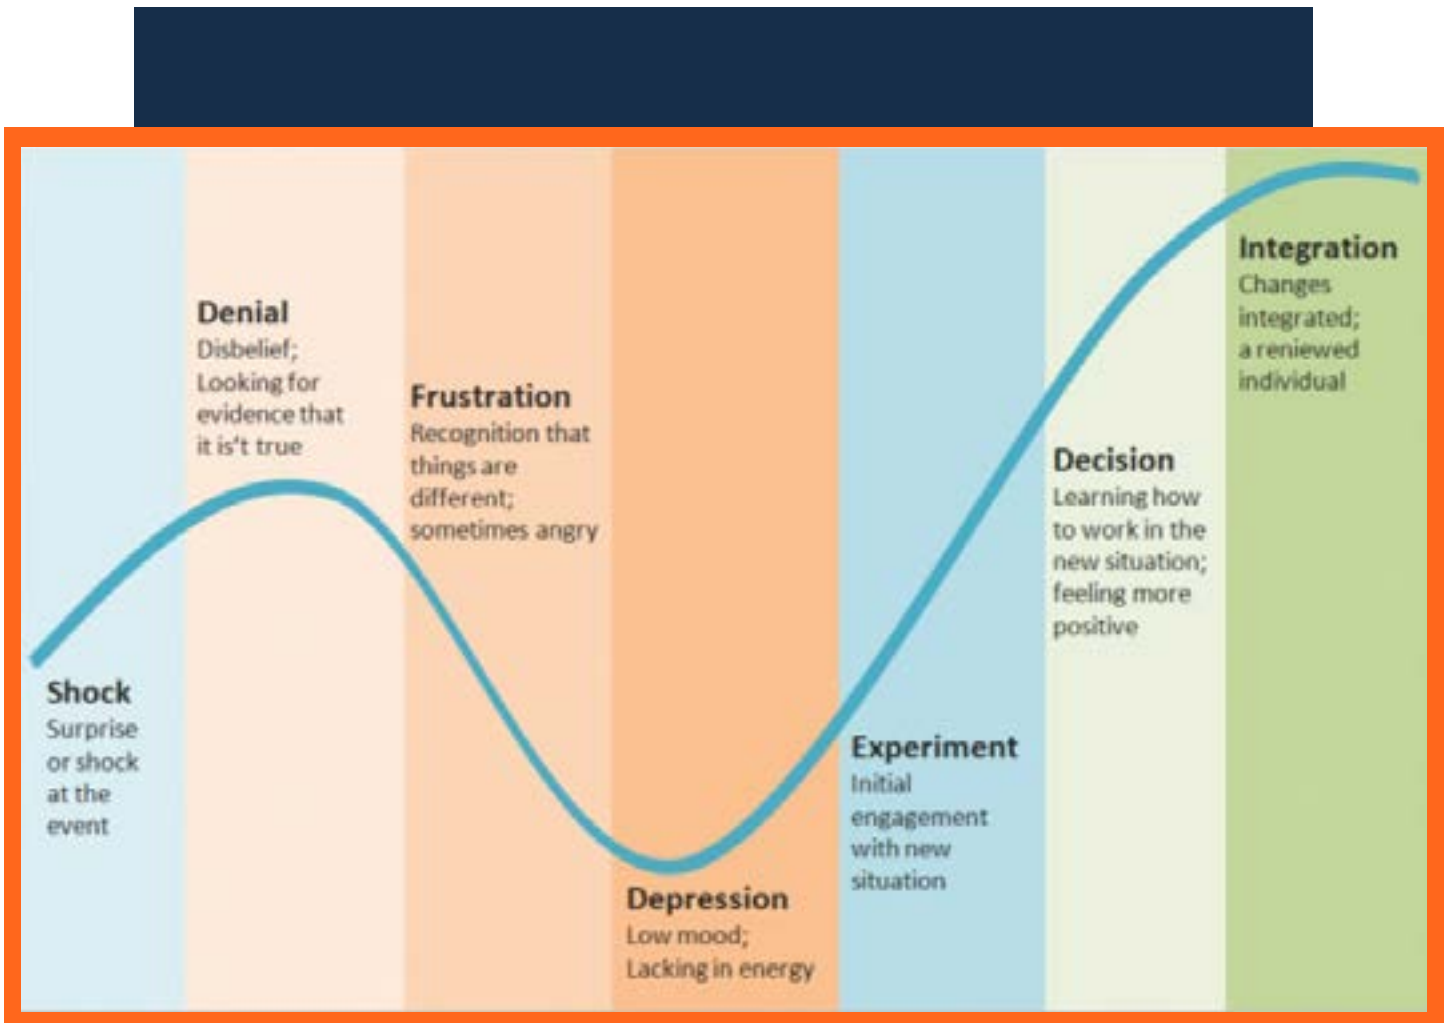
Denial
Disbelief; Looking for evidence that it is't true

Frustration
Recognition that things are different; sometimes angry

Integration
Changes integrated; a reniewed individual

Decision
Learning how to work in the new situation; feeling more positive

Shock
Surprise or shock at the event

Experiment
Initial engagement with new situation

Depression
Low mood; Lacking in energy